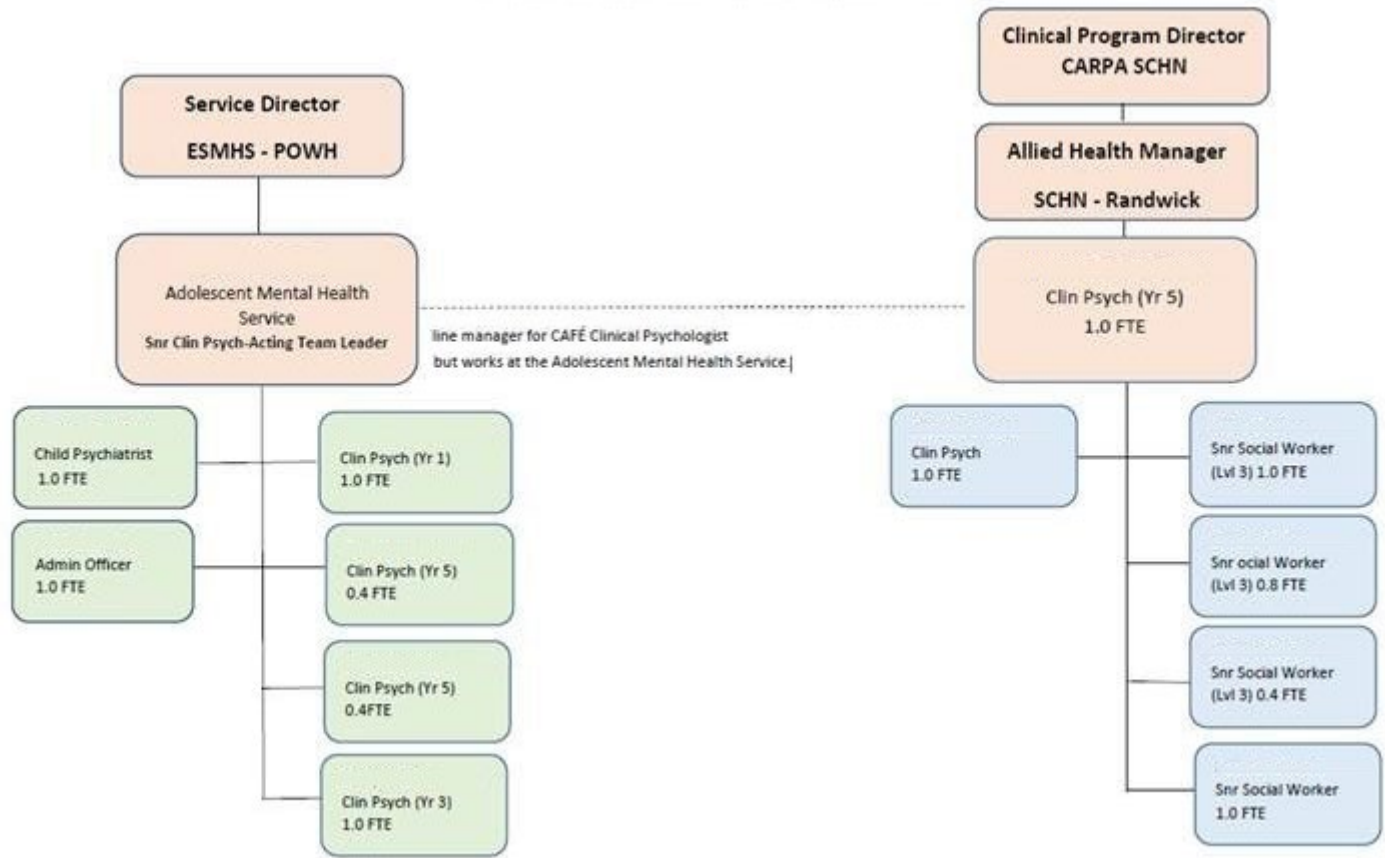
Service Director

ESMHS - POWH

Adolescent Mental Health Service
Snr Clin Psych-Acting Team Leader

line manager for CAFÉ Clinical Psychologist
but works at the Adolescent Mental Health Service.

Child Psychiatrist
1.0 FTE

Clin Psych (Yr 1)
1.0 FTE

Admin Officer
1.0 FTE

Clin Psych (Yr 5)
0.4 FTE

Clin Psych (Yr 5)
0.4FTE

Clin Psych (Yr 3)
1.0 FTE

Clinical Program Director
CARPA SCHN

Allied Health Manager

SCHN - Randwick

Clin Psych (Yr 5)
1.0 FTE

Clin Psych
1.0 FTE

Snr Social Worker
(Lvl 3) 1.0 FTE

Snr ocial Worker
(Lvl 3) 0.8 FTE

Snr Social Worker
(Lvl 3) 0.4 FTE

Snr Social Worker
1.0 FTE